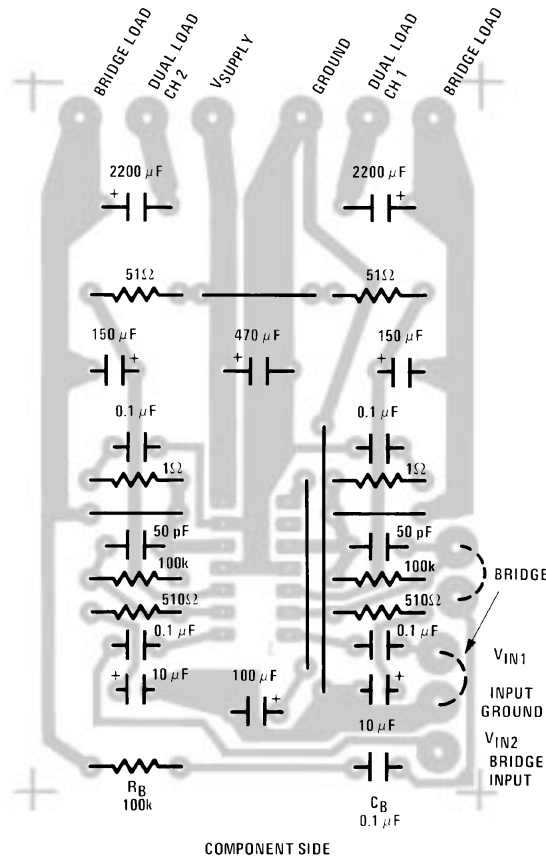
BRIDGE LOAD

DUAL LOAD CH 2

$V_{SUPPLY}$

GROUND

DUAL LOAD CH 1

BRIDGE LOAD

2200 $\mu$F

+

2200 $\mu$F

+

51Ω

51Ω

150 $\mu$F

+

470 $\mu$F

+

150 $\mu$F

+

0.1 $\mu$F

0.1 $\mu$F

1Ω

1Ω

50 pF

50 pF

100k

100k

BRIDGE

510Ω

510Ω

0.1 $\mu$F

0.1 $\mu$F

+

10 $\mu$F

100 $\mu$F

+

+

$V_{IN1}$

INPUT GROUND

10 $\mu$F

$V_{IN2}$ BRIDGE INPUT

$R_B$
100k

$C_B$
0.1 $\mu$F

COMPONENT SIDE